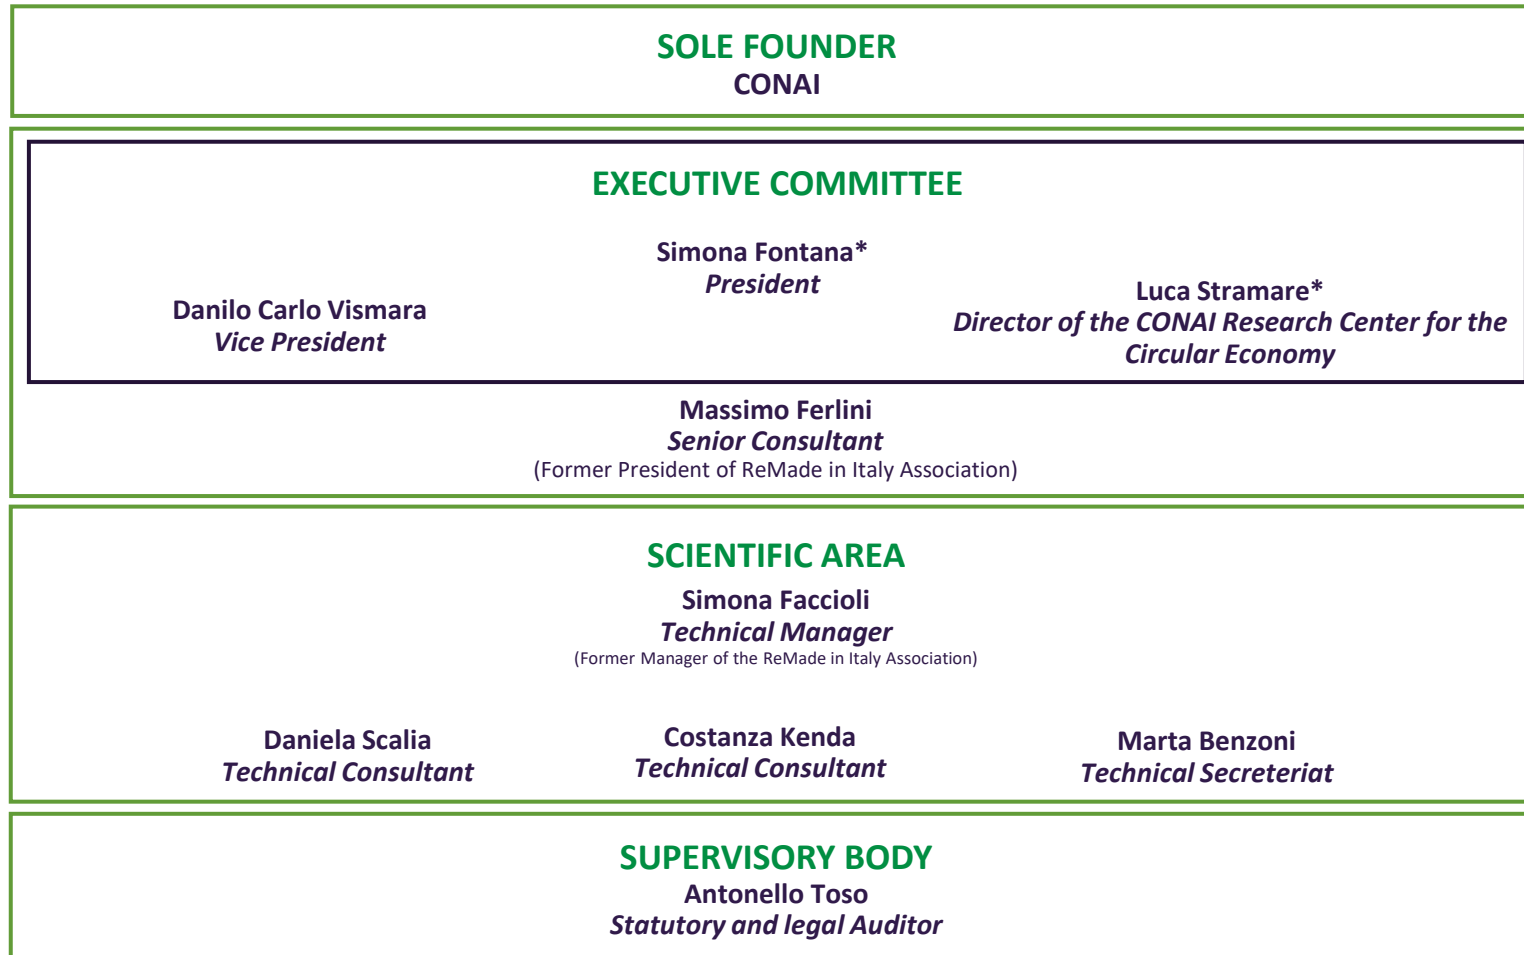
SOLE FOUNDER
CONAI

EXECUTIVE COMMITTEE

Simona Fontana*
President

Danilo Carlo Vismara
Vice President

Luca Stramare*
Director of the CONAI Research Center for the Circular Economy

Massimo Ferlini
Senior Consultant
(Former President of ReMade in Italy Association)

SCIENTIFIC AREA
Simona Faccioli
Technical Manager
(Former Manager of the ReMade in Italy Association)

Daniela Scalia
Technical Consultant

Costanza Kenda
Technical Consultant

Marta Benzoni
Technical Secreteriat

SUPERVISORY BODY
Antonello Toso
Statutory and legal Auditor